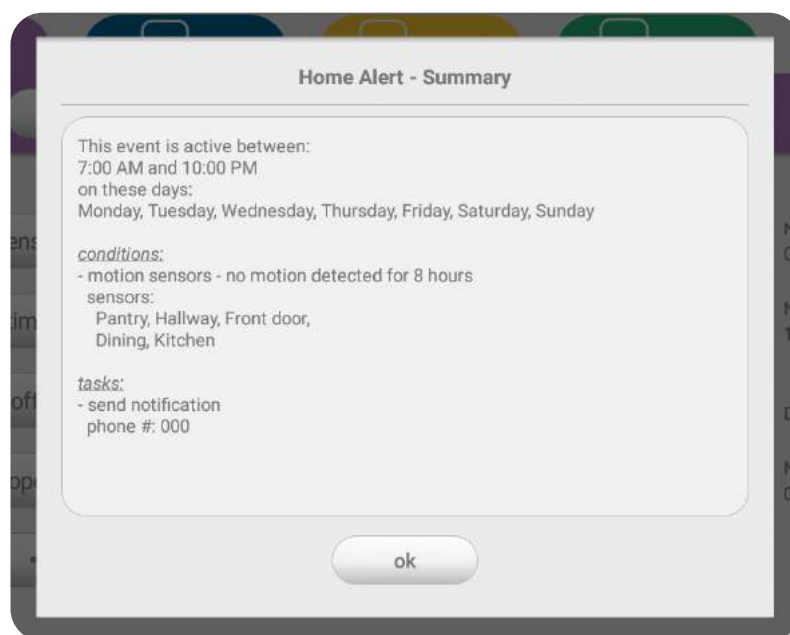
Home Alert - Summary

This event is active between:
7:00 AM and 10:00 PM
on these days:
Monday, Tuesday, Wednesday, Thursday, Friday, Saturday, Sunday

conditions:
- motion sensors - no motion detected for 8 hours
sensors:
Pantry, Hallway, Front door,
Dining, Kitchen

tasks:
- send notification
phone #: 000

ok